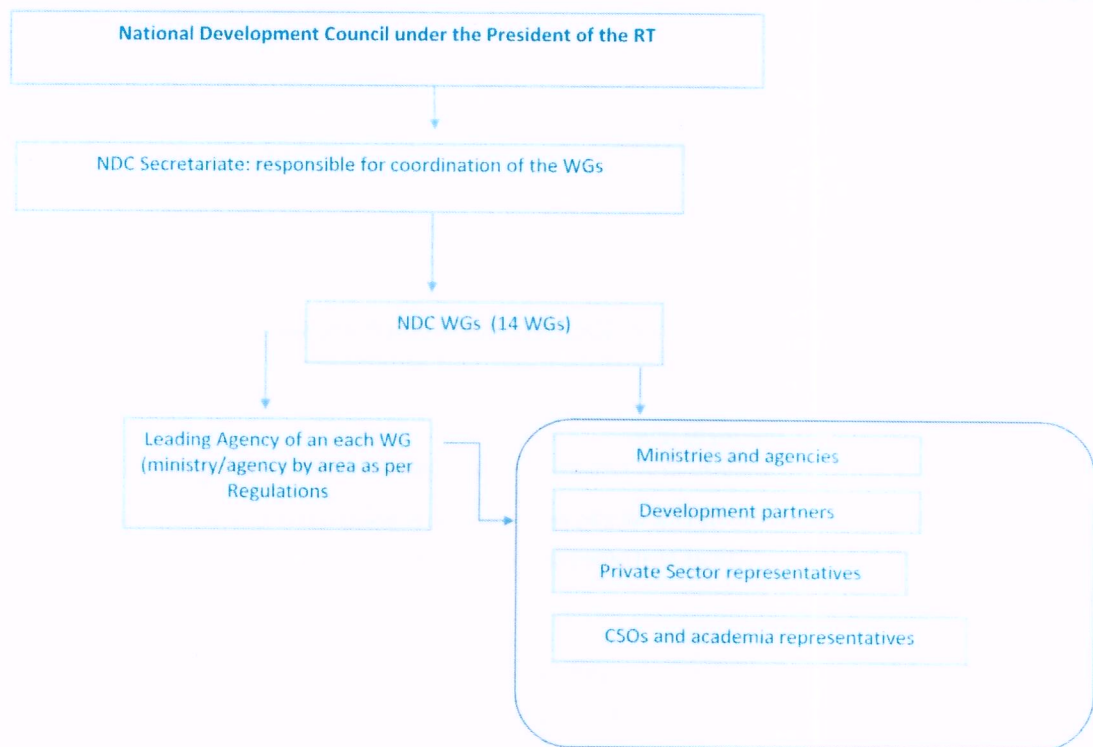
National Development Council under the President of the RT

NDC Secretariate: responsible for coordination of the WGs

NDC WGs (14 WGs)

Leading Agency of an each WG (ministry/agency by area as per Regulations

Ministries and agencies

Development partners

Private Sector representatives

CSOs and academia representatives